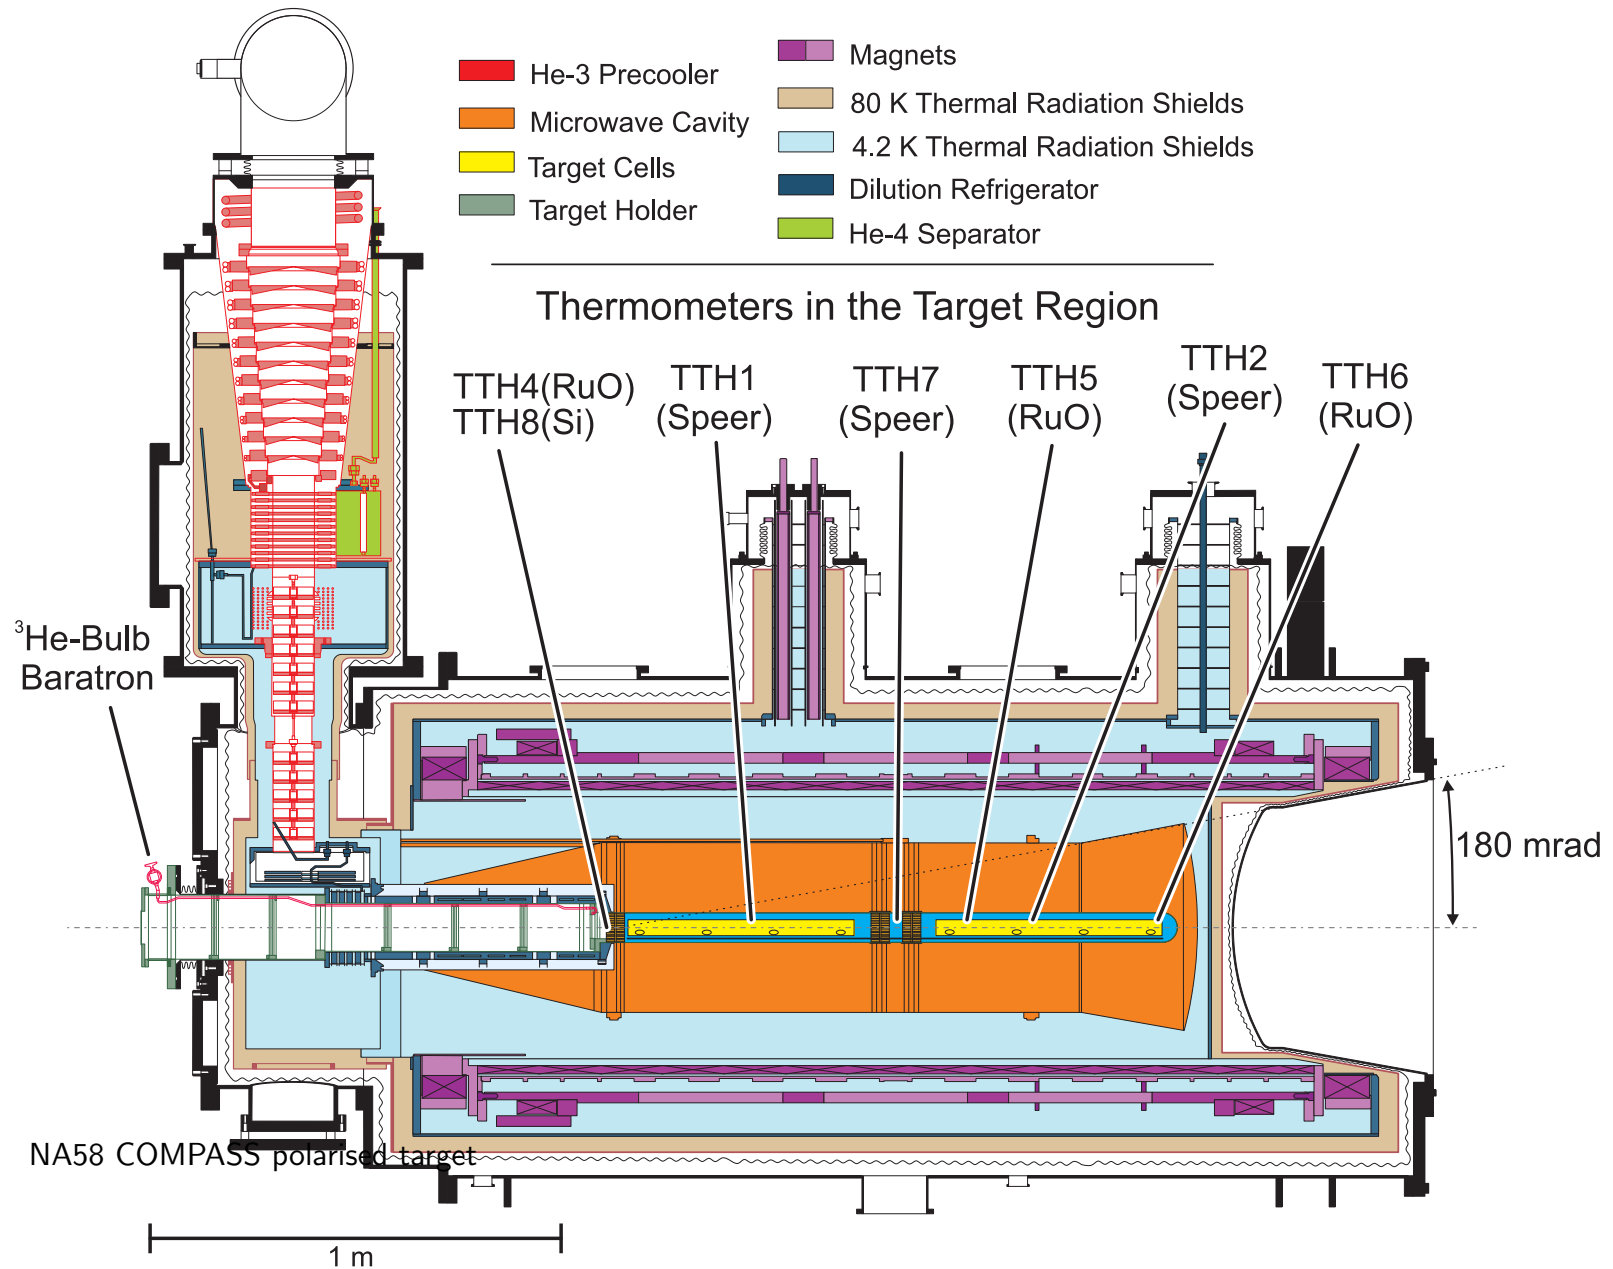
He-3 Precooler
Microwave Cavity
Target Cells
Target Holder

Magnets
80 K Thermal Radiation Shields
4.2 K Thermal Radiation Shields
Dilution Refrigerator
He-4 Separator

Thermometers in the Target Region

TTH4(RuO)
TTH8(Si)

TTH1
(Speer)

TTH7
(Speer)

TTH5
(RuO)

TTH2
(Speer)

TTH6
(RuO)

$^3$He-Bulb
Baratron

180 mrad

NA58 COMPASS polarised target

1 m